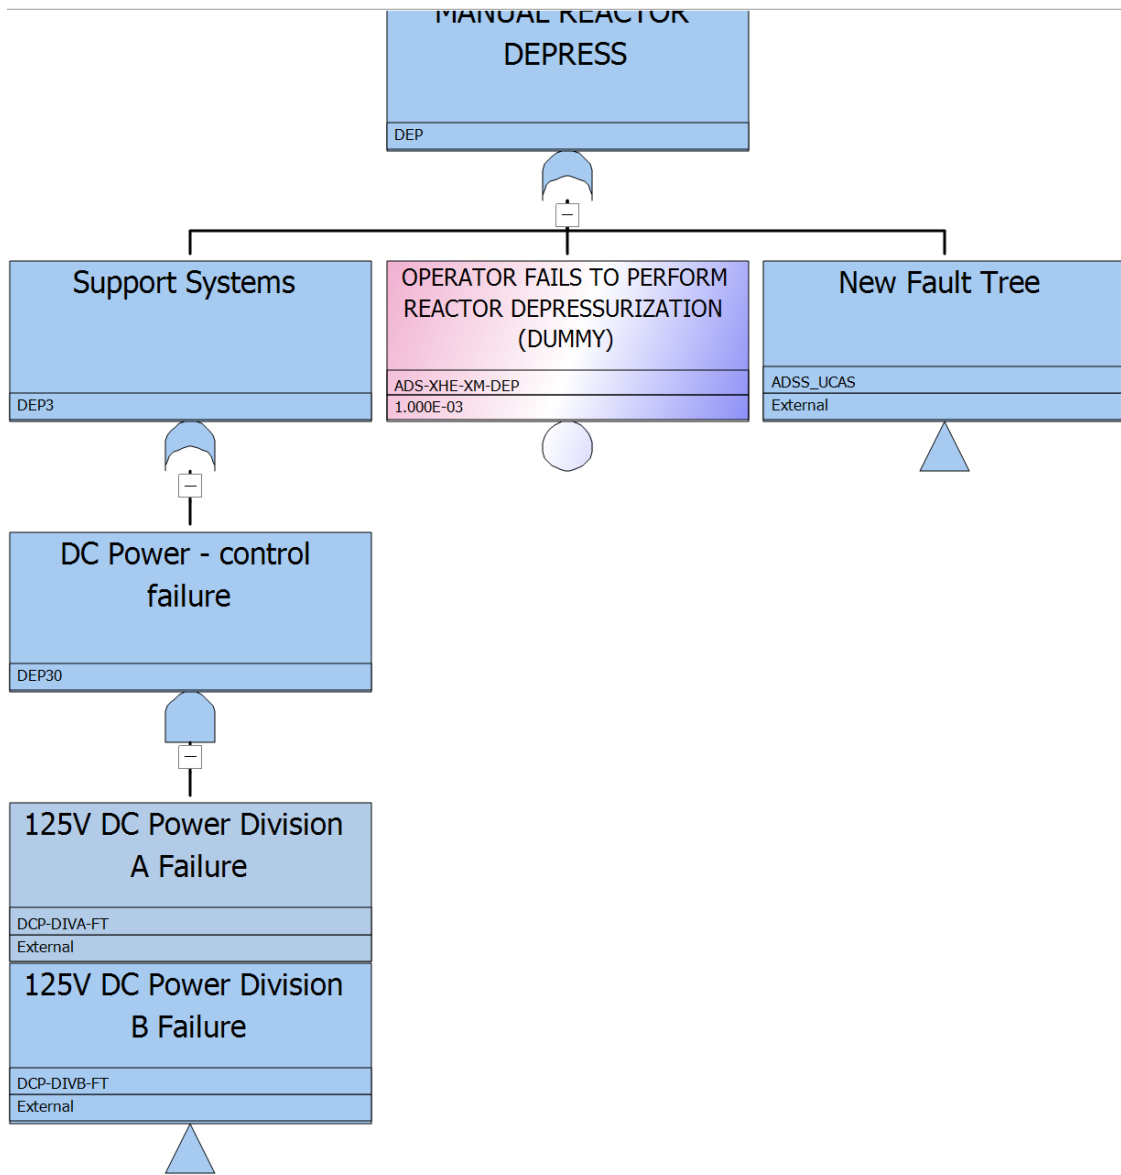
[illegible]
DEPRESS

DEP

Support Systems

DEP3

OPERATOR FAILS TO PERFORM REACTOR DEPRESSURIZATION (DUMMY)

ADS-XHE-XM-DEP

1.000E-03

New Fault Tree

ADSS_UCAS

External

DC Power - control failure

DEP30

125V DC Power Division A Failure

DCP-DIVA-FT

External

125V DC Power Division B Failure

DCP-DIVB-FT

External